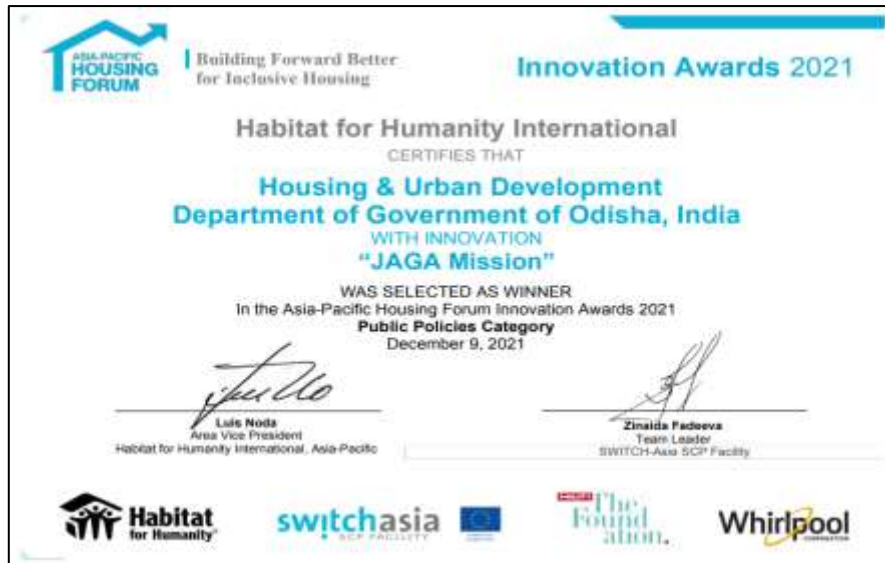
ASIA-PACIFIC HOUSING FORUM

Building Forward Better for Inclusive Housing

Innovation Awards 2021

Habitat for Humanity International
CERTIFIES THAT

Housing & Urban Development Department of Government of Odisha, India
WITH INNOVATION
"JAGA Mission"

WAS SELECTED AS WINNER
In the Asia-Pacific Housing Forum Innovation Awards 2021
Public Policies Category
December 9, 2021

Luis Noda
Area Vice President
Habitat for Humanity International, Asia-Pacific

Zinaida Fadeeva
Team Leader
SWITCH-Asia SCP Facility

Habitat for Humanity

switchasia
SCP FACILITY

HILTI The Foundation.

Whirlpool
CORPORATION